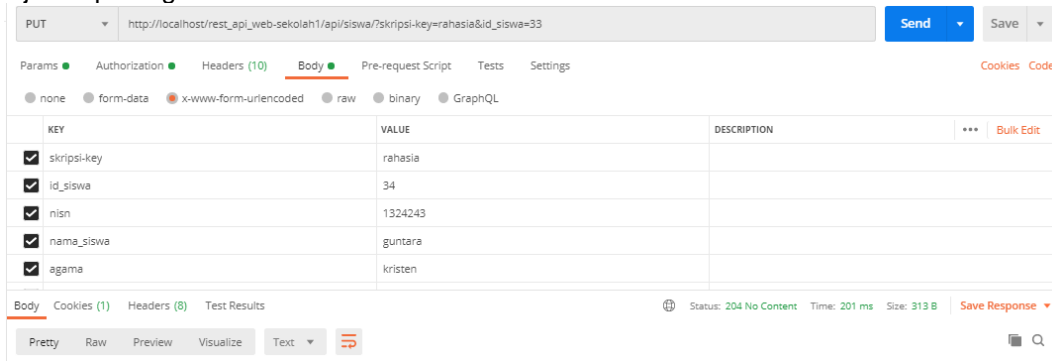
PUT http://localhost/rest_api_web-sekolah1/api/siswa/?skripsi-key=rahasia&id_siswa=33

Send Save

Params Authorization Headers (10) Body Pre-request Script Tests Settings

Cookies Code

none form-data x-www-form-urlencoded raw binary GraphQL

| KEY | VALUE | DESCRIPTION |
|---|---|---|
| skripsi-key | rahasia | |
| id_siswa | 34 | |
| nisn | 1324243 | |
| nama_siswa | guntara | |
| agama | kristen | |

••• Bulk Edit

Body Cookies (1) Headers (8) Test Results

Status: 204 No Content Time: 201 ms Size: 313 B Save Response

Pretty Raw Preview Visualize Text